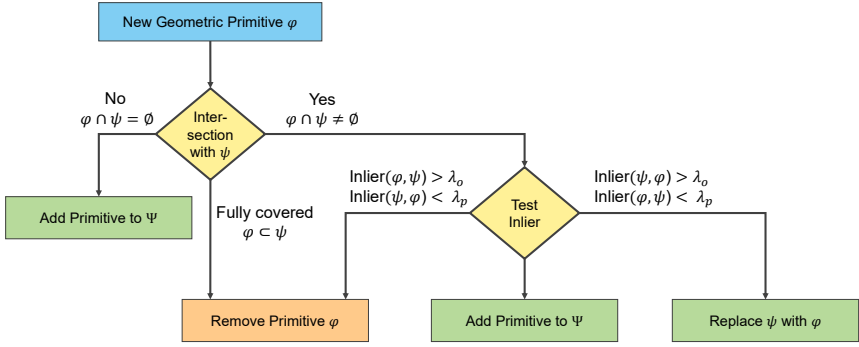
New Geometric Primitive $\varphi$

No
$\varphi \cap \psi = \emptyset$

Intersection with $\psi$

Yes
$\varphi \cap \psi \neq \emptyset$

Add Primitive to $\Psi$

Fully covered
$\varphi \subset \psi$

Inlier$(\varphi, \psi) > \lambda_o$
Inlier$(\psi, \varphi) < \lambda_p$

Test Inlier

Inlier$(\psi, \varphi) > \lambda_o$
Inlier$(\varphi, \psi) < \lambda_p$

Remove Primitive $\varphi$

Add Primitive to $\Psi$

Replace $\psi$ with $\varphi$